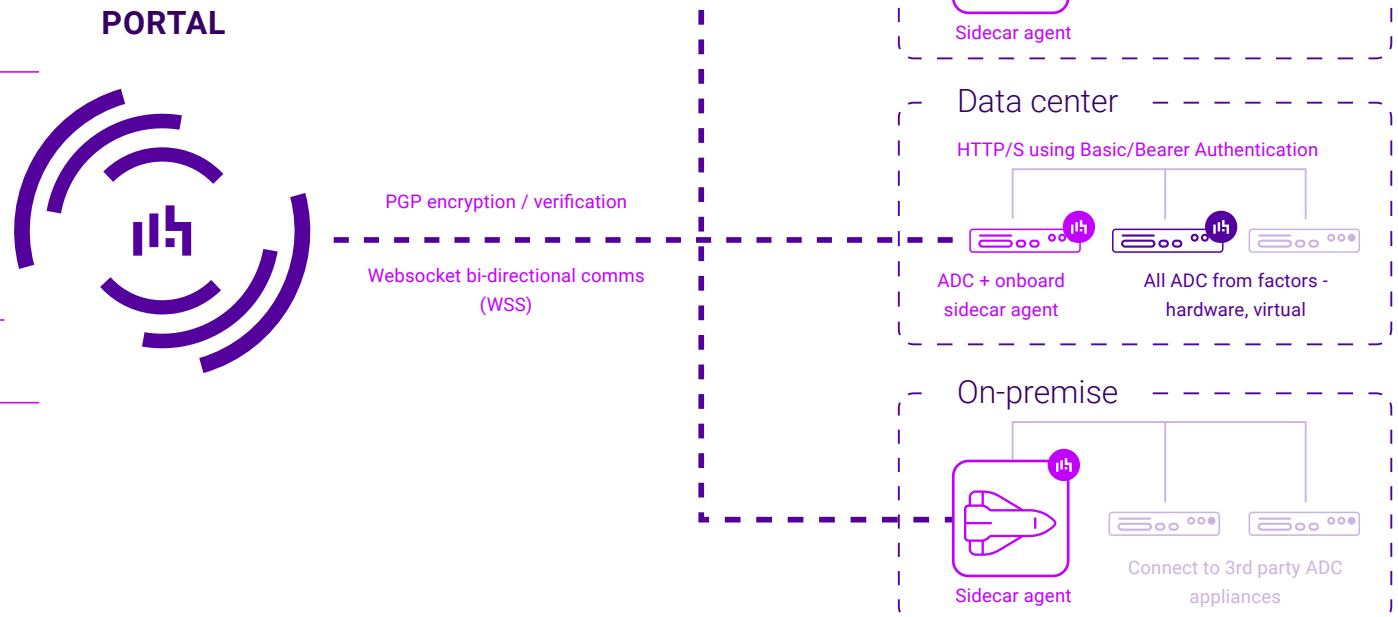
PORTAL

PGP encryption / verification

Websocket bi-directional comms (WSS)

Sidecar agent

Data center

HTTP/S using Basic/Bearer Authentication

ADC + onboard sidecar agent

All ADC from factors - hardware, virtual

On-premise

Sidecar agent

Connect to 3rd party ADC appliances